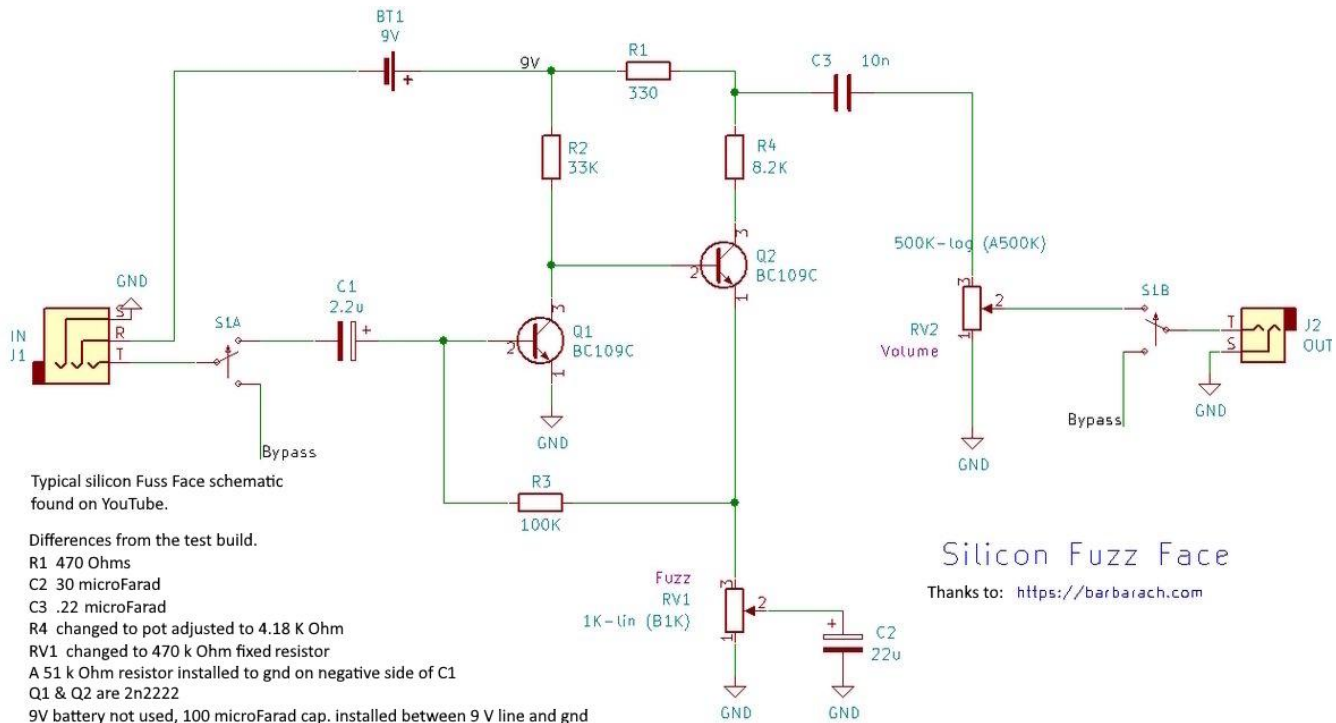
BT1
9V
+
9V
R1
330
C3 10n
R2
33K
R4
8.2K
500K-log (A500K)
Q2
BC109C
2
GND
S
R
T
IN
J1
S1A
C1
2.2u
+
Q1
BC109C
2
GND
Bypass
RV2
Volume
2
S1B
T
S
J2
OUT
GND
Bypass
GND

Typical silicon Fuss Face schematic found on YouTube.

Differences from the test build.
R1 470 Ohms
C2 30 microFarad
C3 .22 microFarad
R4 changed to pot adjusted to 4.18 K Ohm
RV1 changed to 470 k Ohm fixed resistor
A 51 k Ohm resistor installed to gnd on negative side of C1
Q1 & Q2 are 2n2222
9V battery not used, 100 microFarad cap. installed between 9 V line and gnd

R3
100K
Fuzz
RV1
1K-lin (B1K)
2
+
C2
22u
GND
GND

Silicon Fuzz Face
Thanks to: https://barbarach.com